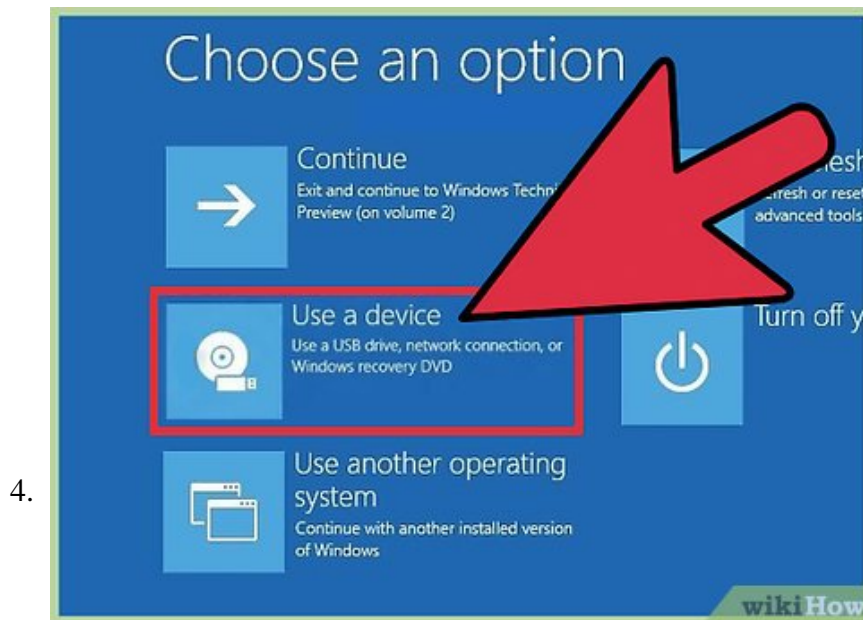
4.

Choose an option

Continue
Exit and continue to Windows Techni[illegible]
Preview (on volume 2)

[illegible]esh
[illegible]fresh or reset
advanced tools

Use a device
Use a USB drive, network connection, or Windows recovery DVD

Turn off y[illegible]

Use another operating system
Continue with another installed version of Windows

wikiHow